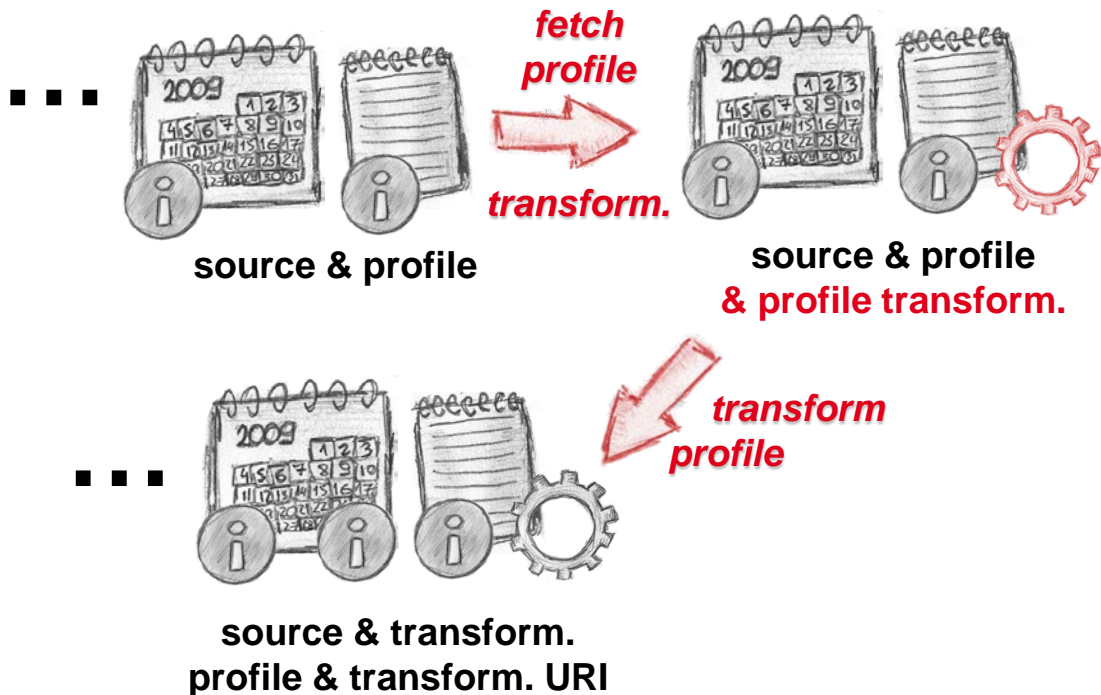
...

2009

1 2 3
4 5 6 7 8 9 10
11 12 13 14 15 16 17
18 19 20 21 22 23 24
25 26 27 28 29 30 31

source & profile

fetch profile

transform.

2009

1 2 3
4 5 6 7 8 9 10
11 12 13 14 15 16 17
18 19 20 21 22 23 24
25 26 27 28 29 30 31

source & profile
& profile transform.

transform profile

...

2009

1 2 3
4 5 6 7 8 9 10
11 12 13 14 15 16 17
18 19 20 21 22 23 24
25 26 27 28 29 30 31

source & transform.
profile & transform. URI